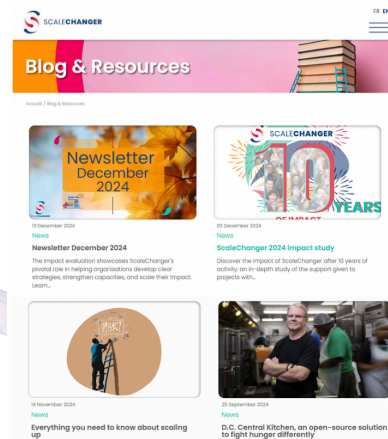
SCALECHANGER

FR EN

Blog & Resources

Accueil / Blog & Resources

Newsletter December 2024

13 December 2024

News

Newsletter December 2024

The impact evaluation showcases ScaleChanger's pivotal role in helping organisations develop clear strategies, strengthen capacities, and scale their impact. Learn...

SCALECHANGER

10 YEARS

OF IMPACT

03 December 2024

News

ScaleChanger 2024 impact study

Discover the impact of ScaleChanger after 10 years of activity: an in-depth study of the support given to projects with...

IMPACT

14 November 2024

News

Everything you need to know about scaling up

25 September 2024

News

D.C. Central Kitchen, an open-source solution to fight hunger differently